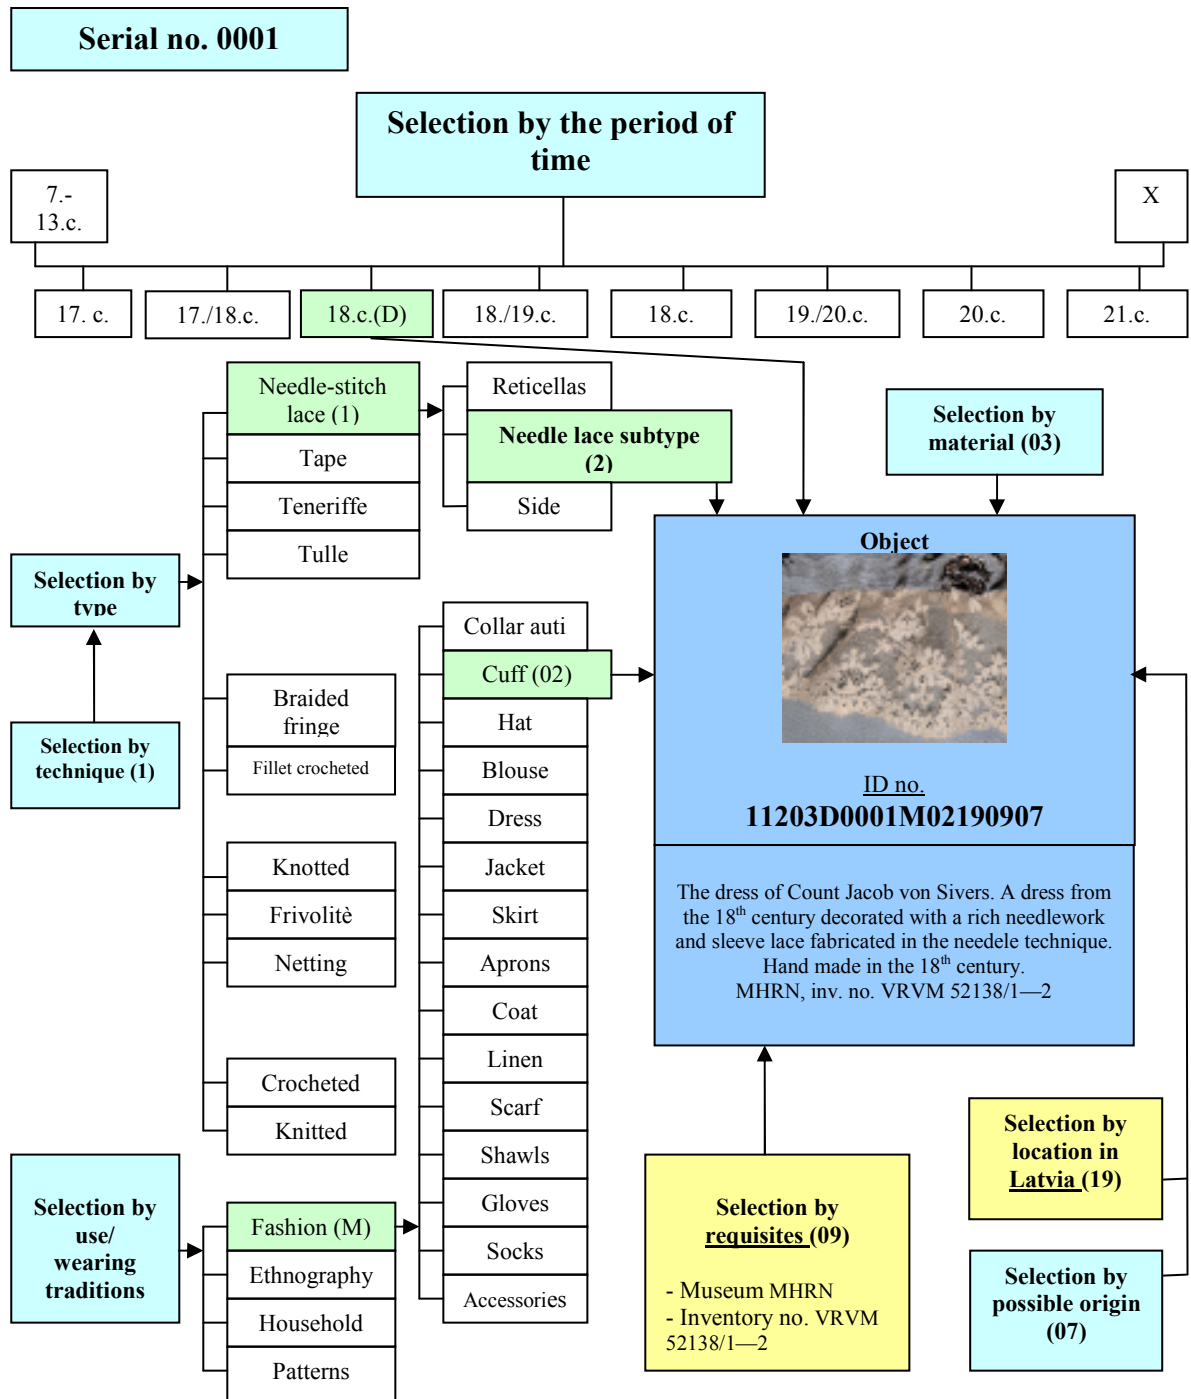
Serial no. 0001

Selection by the period of time

7.-13.c.

X

17. c.

17./18.c.

18.c.(D)

18./19.c.

18.c.

19./20.c.

20.c.

21.c.

Needle-stitch lace (1)

Tape

Teneriffe

Tulle

Reticellas

Needle lace subtype (2)

Side

Selection by material (03)

Selection by type

Selection by technique (1)

Braided fringe

Fillet crocheted

Knotted

Frivolitè

Netting

Crocheted

Knitted

Collar auti

Cuff (02)

Hat

Blouse

Dress

Jacket

Skirt

Aprons

Coat

Linen

Scarf

Shawls

Gloves

Socks

Accessories

Object

ID no.
11203D0001M02190907

The dress of Count Jacob von Sivers. A dress from the 18$^{th}$ century decorated with a rich needlework and sleeve lace fabricated in the needele technique. Hand made in the 18$^{th}$ century. MHRN, inv. no. VRVM 52138/1—2

Selection by use/ wearing traditions

Fashion (M)

Ethnography

Household

Patterns

Selection by requisites (09)

- Museum MHRN
- Inventory no. VRVM 52138/1—2

Selection by location in Latvia (19)

Selection by possible origin (07)